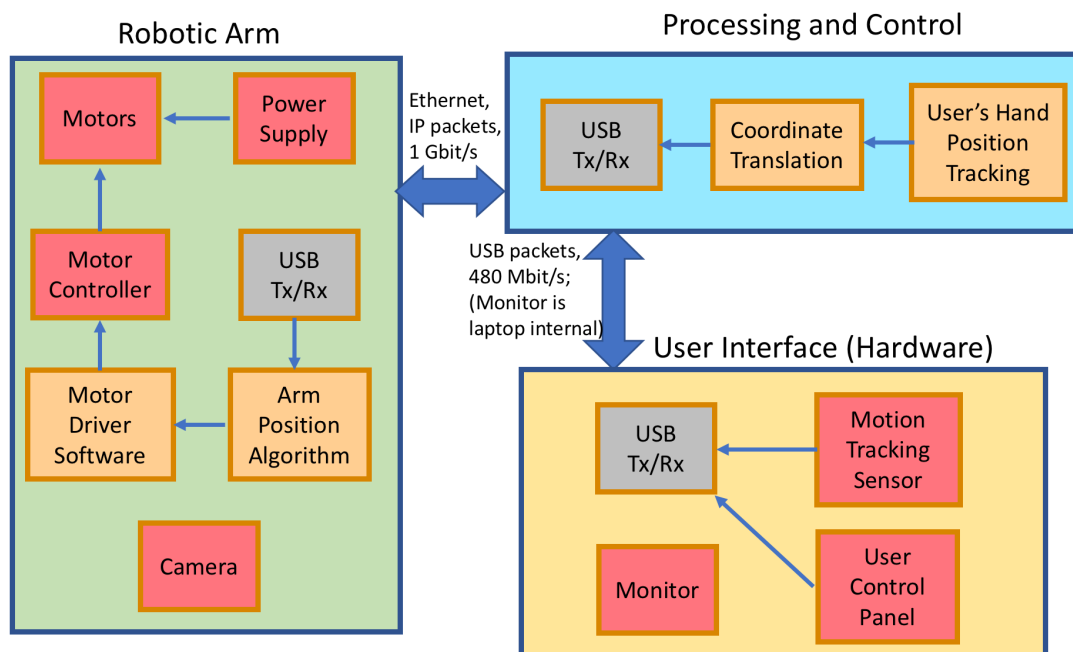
Robotic Arm

Motors

Power Supply

Motor Controller

USB Tx/Rx

Motor Driver Software

Arm Position Algorithm

Camera

Ethernet, IP packets, 1 Gbit/s

Processing and Control

USB Tx/Rx

Coordinate Translation

User's Hand Position Tracking

USB packets, 480 Mbit/s; (Monitor is laptop internal)

User Interface (Hardware)

USB Tx/Rx

Motion Tracking Sensor

Monitor

User Control Panel